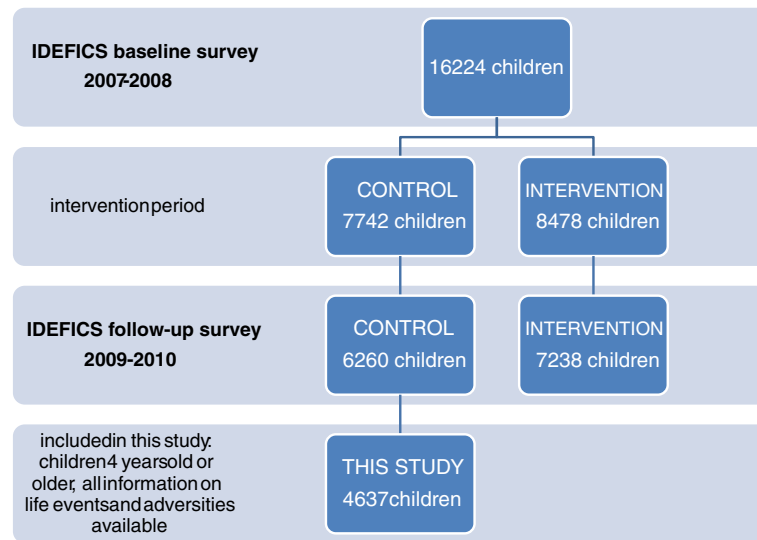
IDEFICS baseline survey
2007-2008

16224 children

interventionperiod

CONTROL
7742 children

INTERVENTION
8478 children

IDEFICS follow-up survey
2009-2010

CONTROL
6260 children

INTERVENTION
7238 children

includedin this study:
children4 yearsold or older, allinformationon life eventsandadversities available

THIS STUDY
4637children